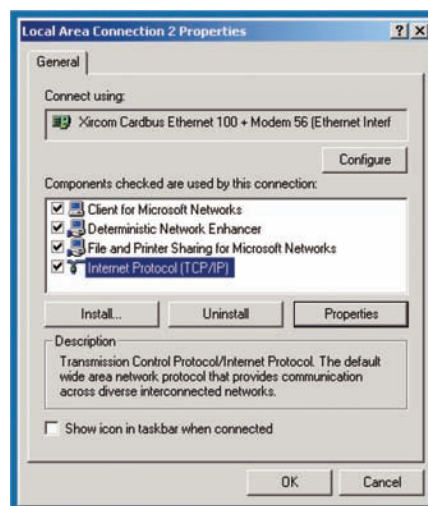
Local Area Connection 2 Properties

?

X

General

Connect using:

Xircom Cardbus Ethernet 100 + Modem 56 (Ethernet Interf

Configure

Components checked are used by this connection:

Client for Microsoft Networks

Deterministic Network Enhancer

File and Printer Sharing for Microsoft Networks

Internet Protocol (TCP/IP)

Install...

Uninstall

Properties

Description

Transmission Control Protocol/Internet Protocol. The default wide area network protocol that provides communication across diverse interconnected networks.

Show icon in taskbar when connected

OK

Cancel